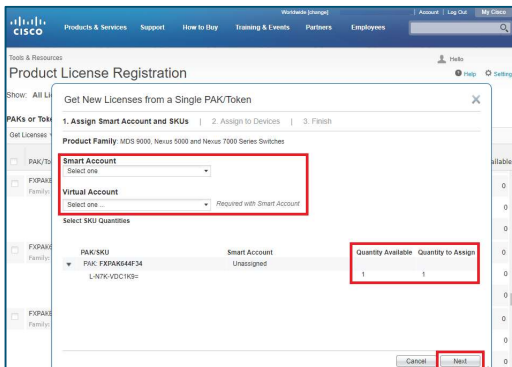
cisco Products & Services Support How to Buy Training & Events Partners Employees Worldwide [change] Account | Log Out My Cisco

Tools & Resources
Product License Registration

Hello
Help Settings

Show: All Li

PAKs or Toke
Get Licenses

PAK/To
FXPAK
Family:

FXPAK
Family:

FXPAK
Family:

ailable
0
0
0
0
0
0
0
0
0

Get New Licenses from a Single PAK/Token

1. Assign Smart Account and SKUs | 2. Assign to Devices | 3. Finish

Product Family: MDS 9000, Nexus 5000 and Nexus 7000 Series Switches

Smart Account
Select one

Virtual Account
Select one ... Required with Smart Account

Select SKU Quantities

| PAK/SKU | Smart Account | Quantity Available | Quantity to Assign |
|---|---|---|---|
| PAK: FXPAK644F34 | Unassigned | | |
| L-N7K-VDC1K9= | | 1 | 1 |

Cancel Next